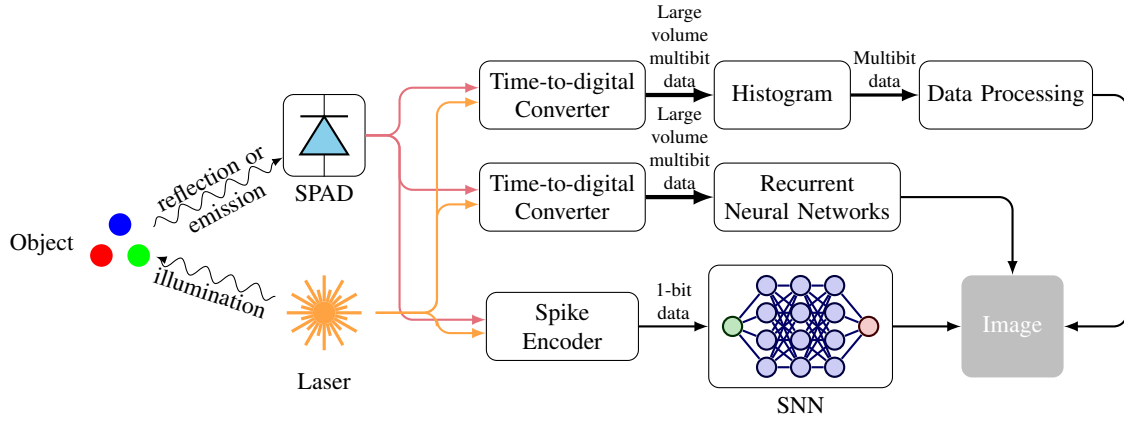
Object

reflection or emission

illumination

SPAD

Laser

Time-to-digital Converter

Large volume multibit data

Histogram

Multibit data

Data Processing

Time-to-digital Converter

Large volume multibit data

Recurrent Neural Networks

Spike Encoder

1-bit data

SNN

Image